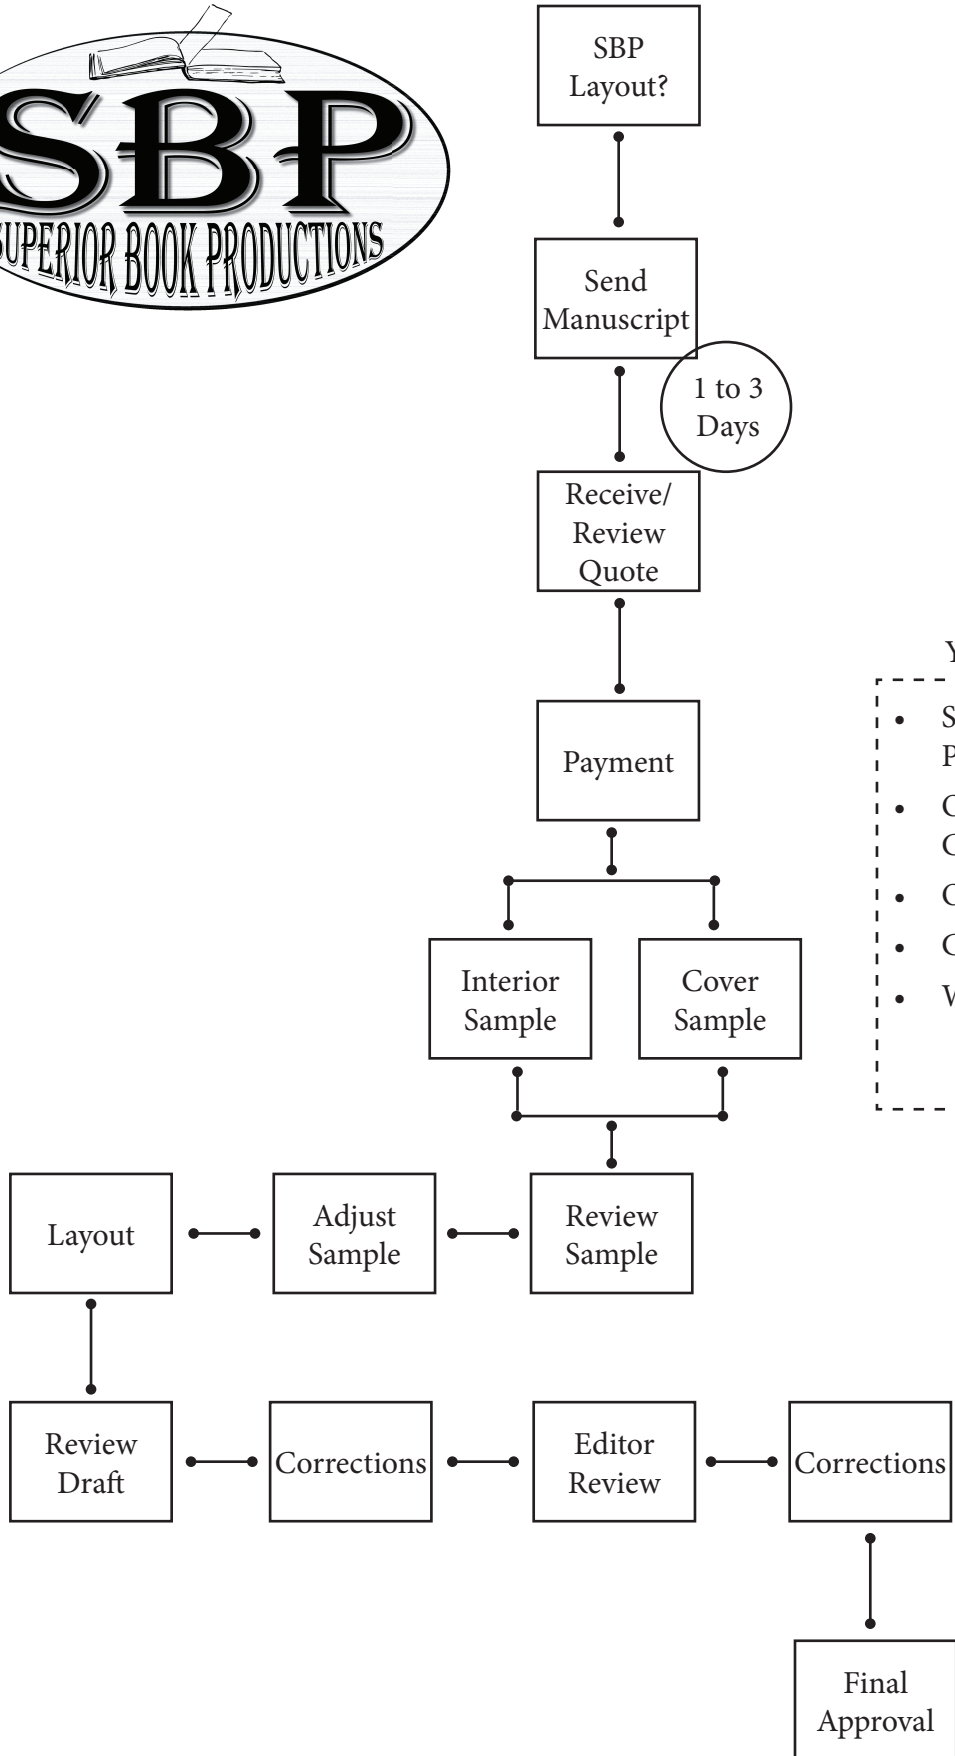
SBP
SUPERIOR BOOK PRODUCTIONS

SBP Layout?

Send Manuscript

1 to 3 Days

Receive/ Review Quote

Payment

Interior Sample

Cover Sample

Y

• S P

• C C

• C

• C

• V

Layout

Adjust Sample

Review Sample

Review Draft

Corrections

Editor Review

Corrections

Final Approval